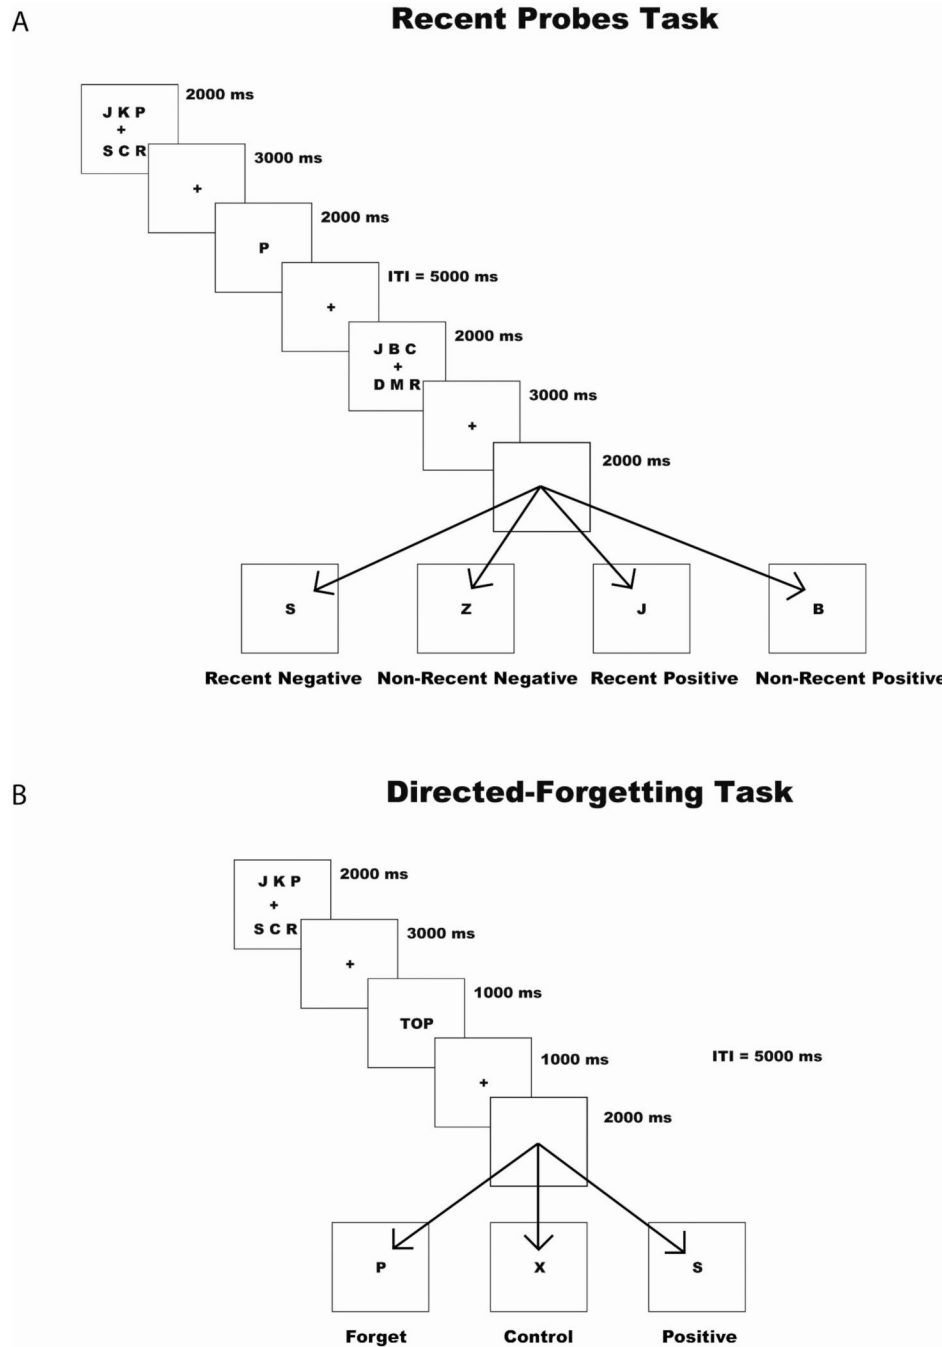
A

Recent Probes Task

J K P
+
S C R

2000 ms

+

3000 ms

P

2000 ms

+

ITI = 5000 ms

J B C
+
D M R

2000 ms

+

3000 ms

2000 ms

S

Z

J

B

Recent Negative Non-Recent Negative Recent Positive Non-Recent Positive

B

Directed-Forgetting Task

J K P
+
S C R

2000 ms

+

3000 ms

TOP

1000 ms

+

1000 ms

ITI = 5000 ms

2000 ms

P

X

S

Forget Control Positive